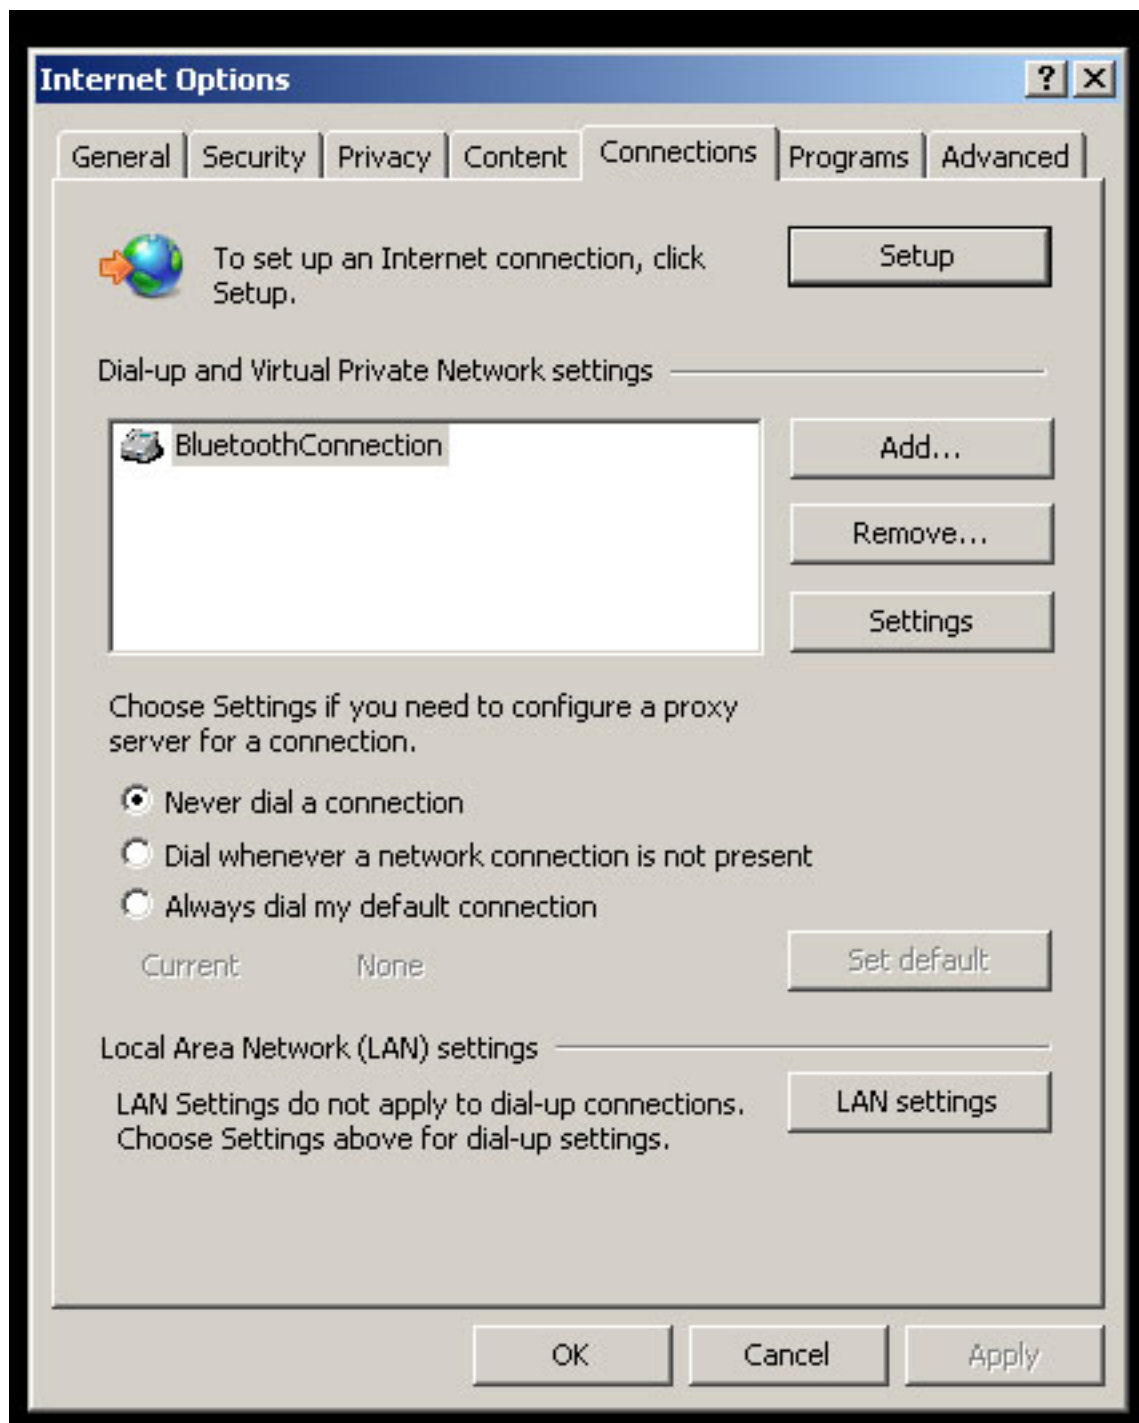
Internet Options ? X

General Security Privacy Content Connections Programs Advanced

To set up an Internet connection, click Setup.

Setup

Dial-up and Virtual Private Network settings

BluetoothConnection

Add...

Remove...

Settings

Choose Settings if you need to configure a proxy server for a connection.

Never dial a connection

Dial whenever a network connection is not present

Always dial my default connection

Current None

Set default

Local Area Network (LAN) settings

LAN Settings do not apply to dial-up connections. Choose Settings above for dial-up settings.

LAN settings

OK Cancel Apply